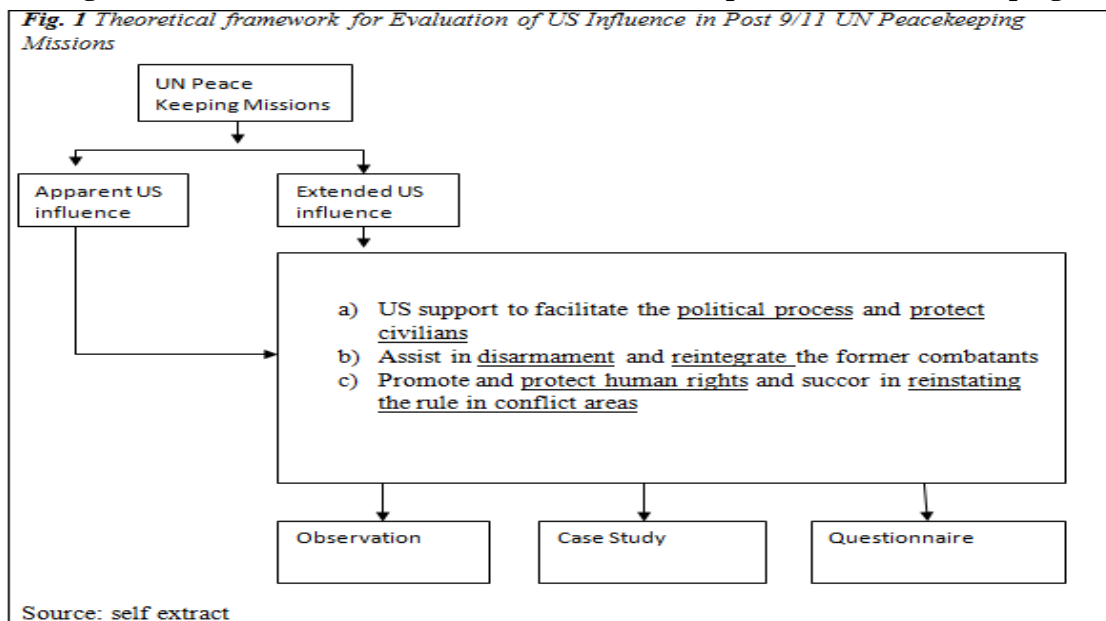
**Fig. 1** *Theoretical framework for Evaluation of US Influence in Post 9/11 UN Peacekeeping Missions*

UN Peace Keeping Missions

Apparent US influence

Extended US influence

a) US support to facilitate the political process and protect civilians
b) Assist in disarmament and reintegrate the former combatants
c) Promote and protect human rights and succor in reinstating the rule in conflict areas

Observation

Case Study

Questionnaire

Source: self extract